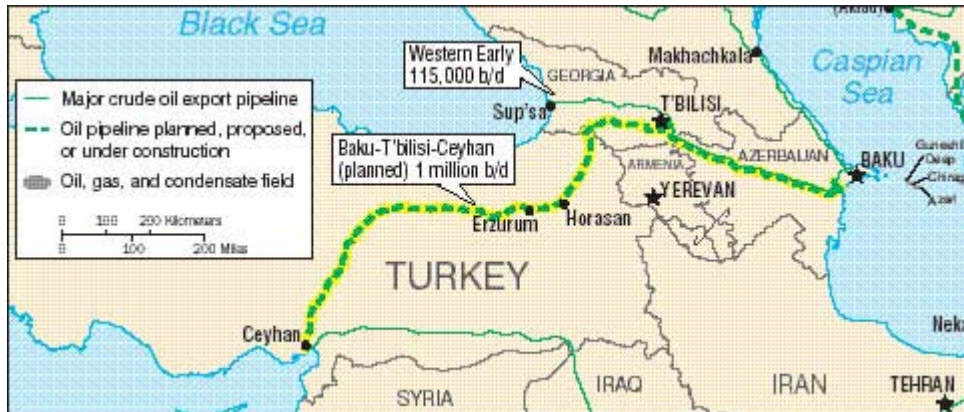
Black Sea

Caspian Sea

(Aktau)

Western Early 115,000 b/d

Makhachkala

GEORGIA

Sup'sa

T'BILISI

Major crude oil export pipeline

Oil pipeline planned, proposed, or under construction

Oil, gas, and condensate field

0 100 200 Kilometers
0 100 200 Miles

Baku-T'bilisi-Ceyhan (planned) 1 million b/d

ARMENIA

AZERBAIJAN

BAKU

Guneshli

Chirag

Azeri

YEREVAN

Erzurum

Horasan

TURKEY

Ceyhan

SYRIA

IRAQ

IRAN

TEHRAN

Neka